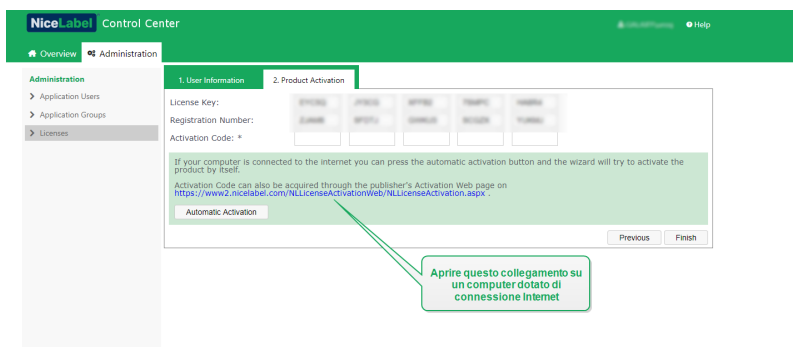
NiceLabel Control Center

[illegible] Help

Overview
Administration

Administration
Application Users
Application Groups
Licenses

1. User Information
2. Product Activation

License Key: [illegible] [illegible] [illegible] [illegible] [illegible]
Registration Number: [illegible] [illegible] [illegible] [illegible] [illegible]
Activation Code: *

If your computer is connected to the internet you can press the automatic activation button and the wizard will try to activate the product by itself.

Activation Code can also be acquired through the publisher's Activation Web page on https://www2.nicelabel.com/NLLicenseActivationWeb/NLLicenseActivation.aspx .

Automatic Activation

Previous
Finish

Aprire questo collegamento su un computer dotato di connessione Internet